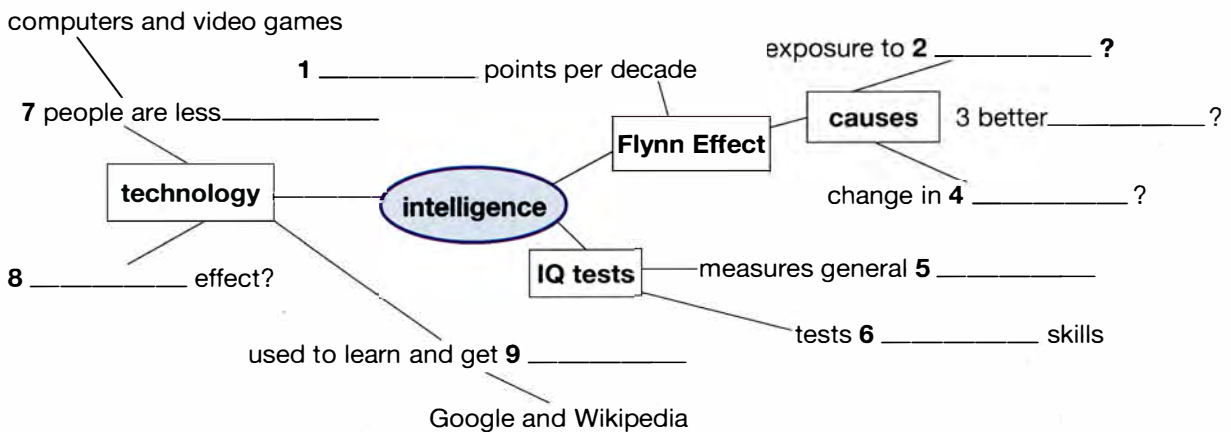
computers and video games

7 people are less__________

technology

8 __________ effect?

used to learn and get 9 __________

Google and Wikipedia

intelligence

1 __________ points per decade

Flynn Effect

causes

exposure to 2 __________ ?

3 better__________ ?

change in 4 __________ ?

IQ tests

measures general 5 __________

tests 6 __________ skills